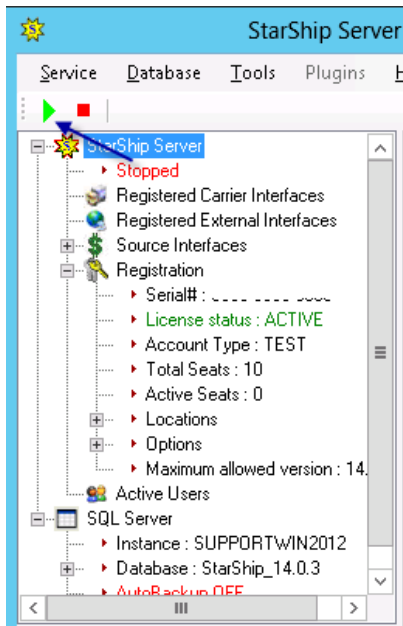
StarShip Server

Service Database Tools Plugins H

StarShip Server
Stopped
Registered Carrier Interfaces
Registered External Interfaces
Source Interfaces
Registration
Serial# : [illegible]
License status : ACTIVE
Account Type : TEST
Total Seats : 10
Active Seats : 0
Locations
Options
Maximum allowed version : 14.
Active Users
SQL Server
Instance : SUPPORTWIN2012
Database : StarShip_14.0.3
AutoBackup OFF